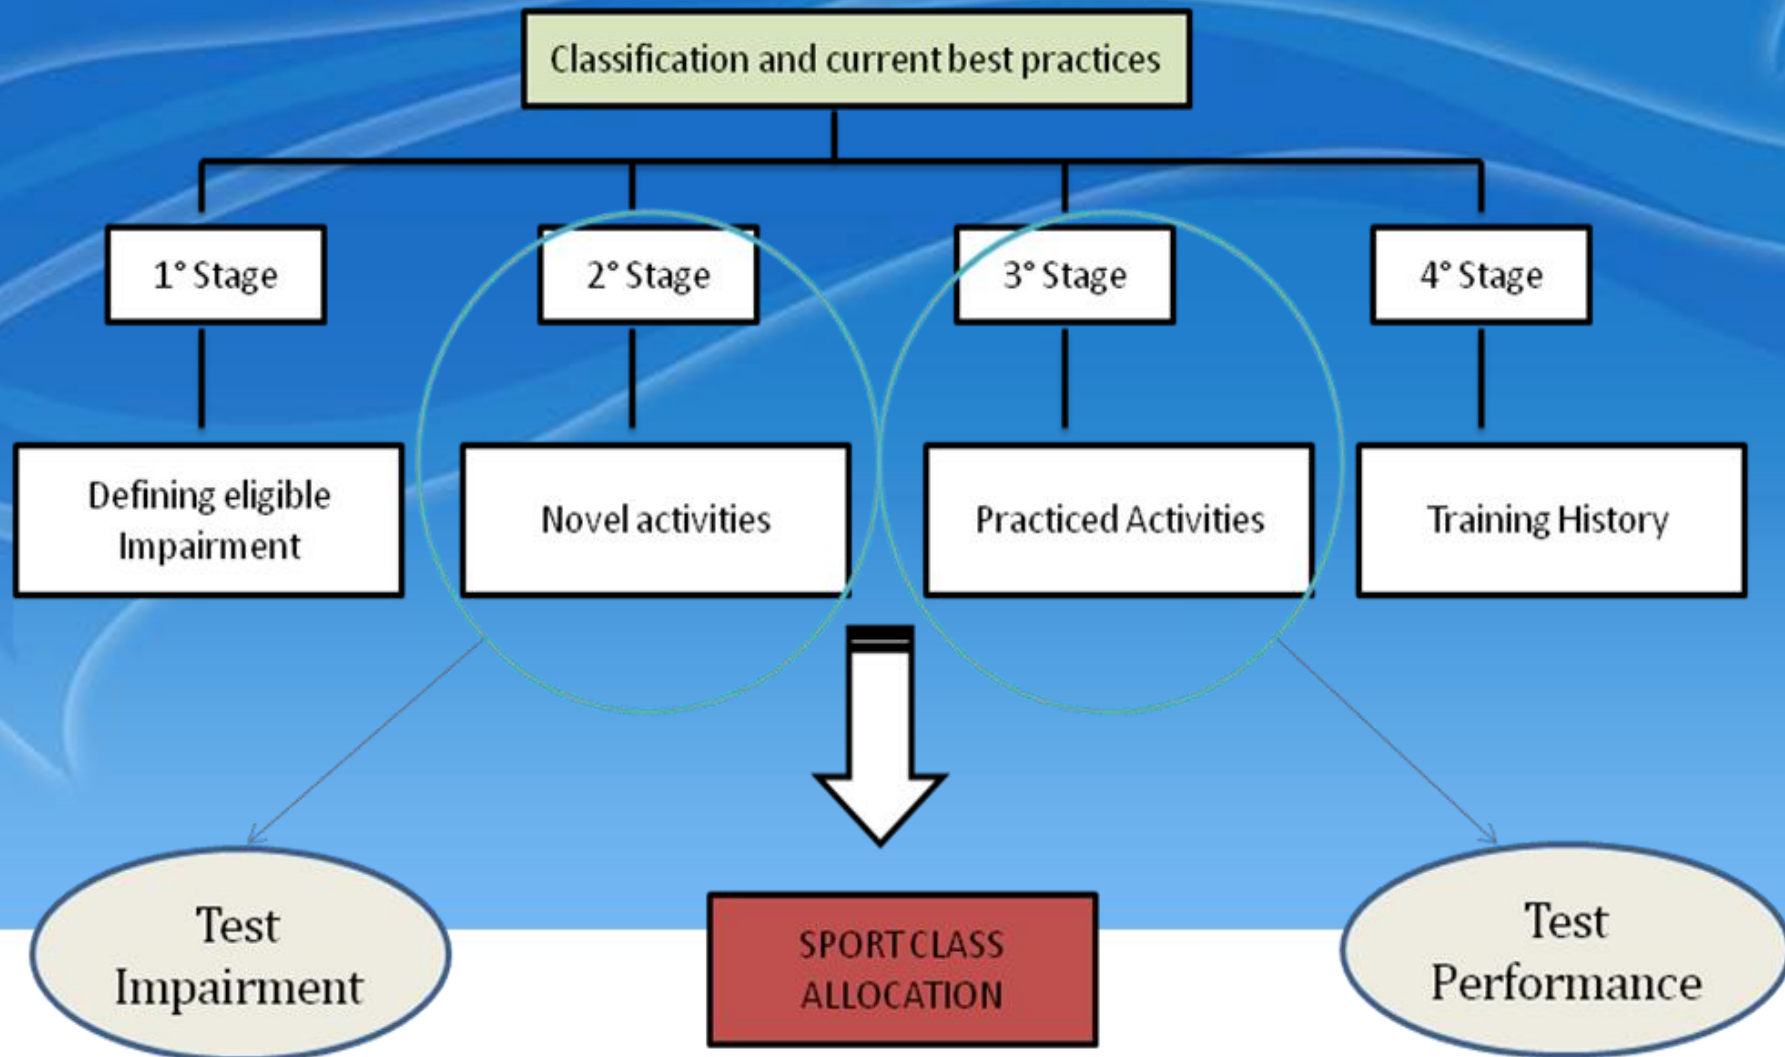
Classification and current best practices

1° Stage

2° Stage

3° Stage

4° Stage

Defining eligible Impairment

Novel activities

Practiced Activities

Training History

Test Impairment

SPORT CLASS ALLOCATION

Test Performance